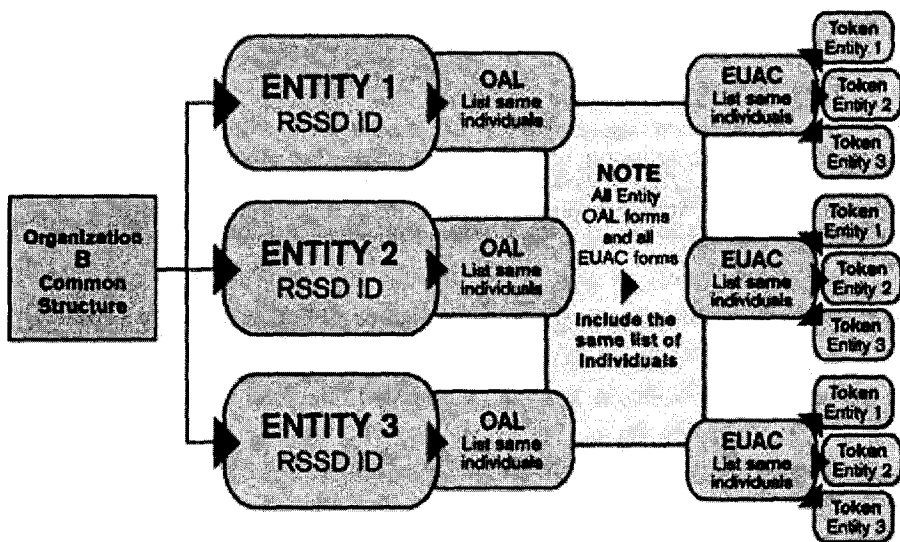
Organization B Common Structure

ENTITY 1 RSSD ID

OAL List same individuals

ENTITY 2 RSSD ID

OAL List same individuals

ENTITY 3 RSSD ID

OAL List same individuals

NOTE All Entity OAL forms and all EUAC forms Include the same list of individuals

EUAC List same individuals

Token Entity 1

Token Entity 2

Token Entity 3

EUAC List same individuals

Token Entity 1

Token Entity 2

Token Entity 3

EUAC List same individuals

Token Entity 1

Token Entity 2

Token Entity 3